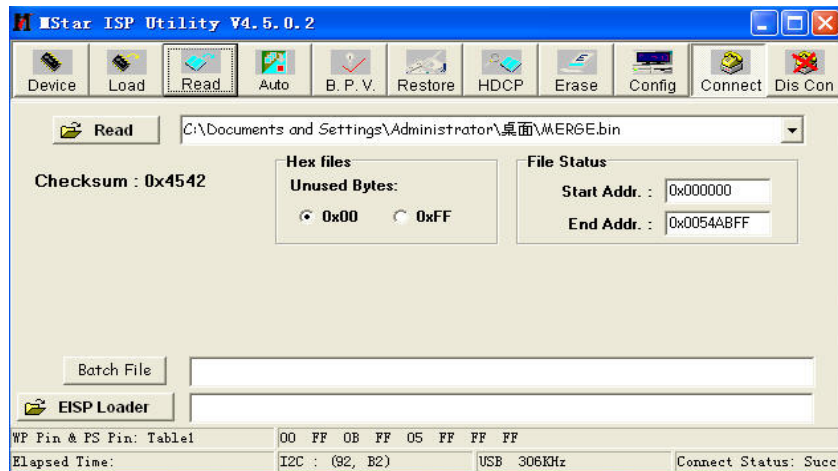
MStar ISP Utility V4.5.0.2

Device Load Read Auto B.P.V. Restore HDCP Erase Config Connect Dis Con

Read

C:\Documents and Settings\Administrator\桌面\MERGE.bin

Checksum : 0x4542

Hex files
Unused Bytes:
0x00 0xFF

File Status
Start Addr. : 0x000000
End Addr. : 0x0054ABFF

Batch File

EISP Loader

WP Pin & PS Pin: Table1 00 FF 0B FF 05 FF FF FF

Elapsed Time: I2C : (92, B2) USB 306KHz Connect Status: Succ